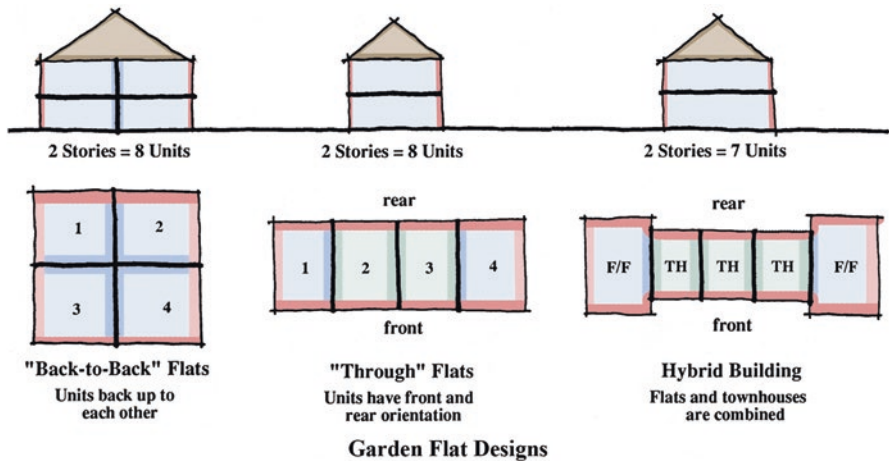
2 Stories = 8 Units

2 Stories = 8 Units

2 Stories = 7 Units

1 2 3 4

"Back-to-Back" Flats
Units back up to each other

rear
1 2 3 4
front

"Through" Flats
Units have front and rear orientation

rear
F/F TH TH TH F/F
front

Hybrid Building
Flats and townhouses are combined

Garden Flat Designs